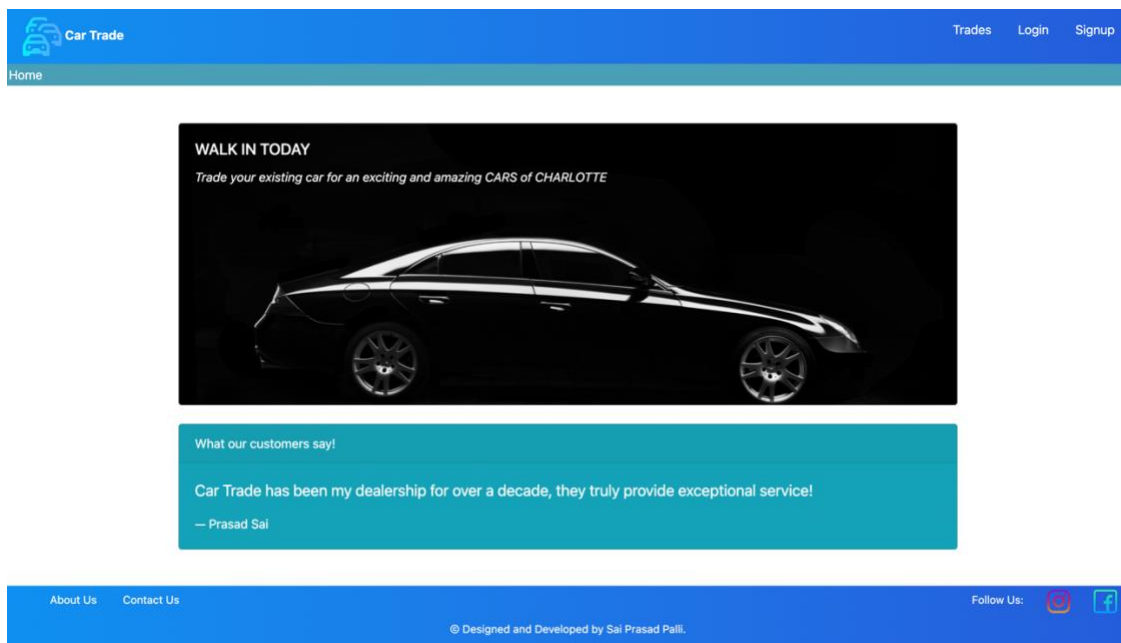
Car Trade

Trades Login Signup

Home

WALK IN TODAY

Trade your existing car for an exciting and amazing CARS of CHARLOTTE

What our customers say!

Car Trade has been my dealership for over a decade, they truly provide exceptional service!

— Prasad Sai

About Us Contact Us

Follow Us:

© Designed and Developed by Sai Prasad Palli.